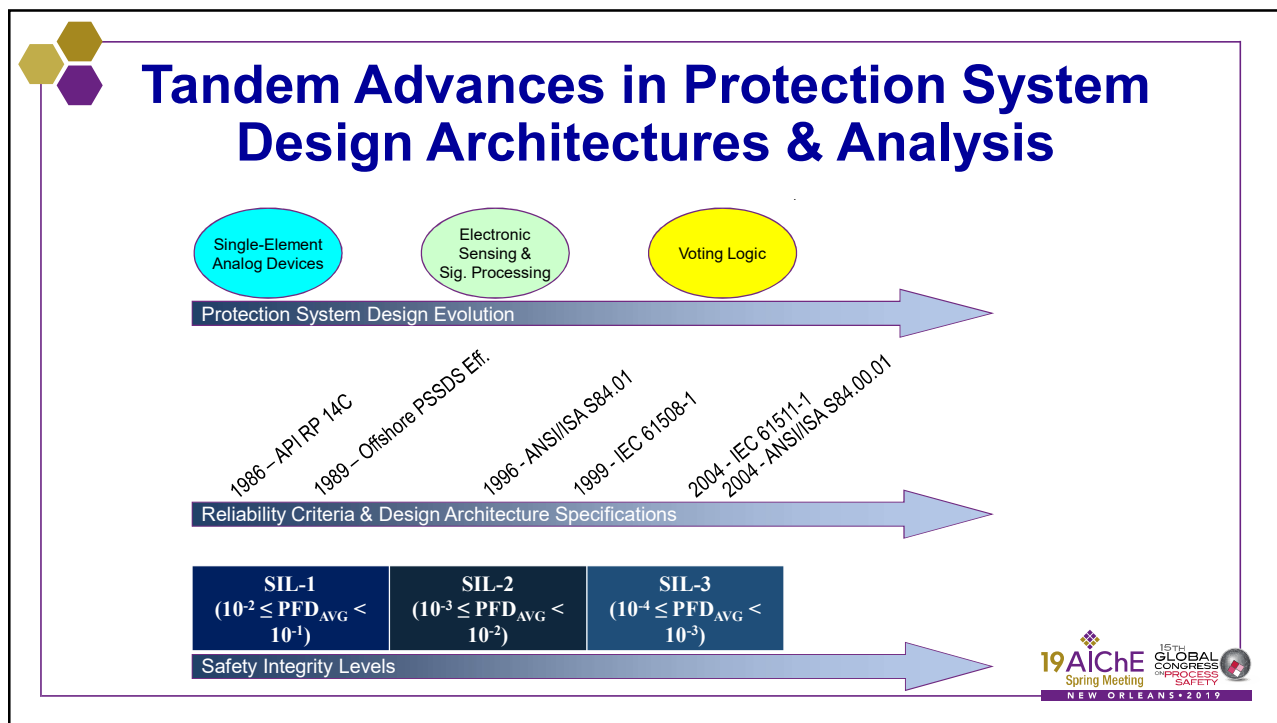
Tandem Advances in Protection System Design Architectures & Analysis

Single-Element Analog Devices

Electronic Sensing & Sig. Processing

Voting Logic

Protection System Design Evolution

1986 – API RP 14C

1989 – Offshore PSSDS Eff.

1996 - ANSI/ISA S84.01

1999 - IEC 61508-1

2004 - IEC 61511-1

2004 - ANSI/ISA S84.00.01

Reliability Criteria & Design Architecture Specifications

| SIL-1 ($10^{-2} \leq PFD_{AVG} < 10^{-1}$) | SIL-2 ($10^{-3} \leq PFD_{AVG} < 10^{-2}$) | SIL-3 ($10^{-4} \leq PFD_{AVG} < 10^{-3}$) |
|---|---|---|

Safety Integrity Levels

19 AIChE Spring Meeting

15TH GLOBAL CONGRESS ON PROCESS SAFETY

NEW ORLEANS • 2019